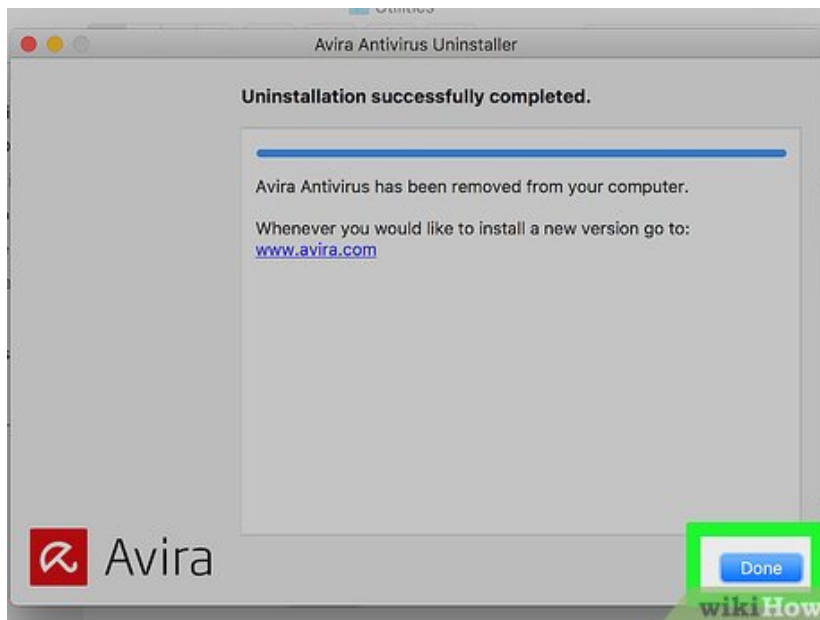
Utilities

Avira Antivirus Uninstaller

Uninstallation successfully completed.

Avira Antivirus has been removed from your computer.

Whenever you would like to install a new version go to: www.avira.com

Avira

Done

wikiHow